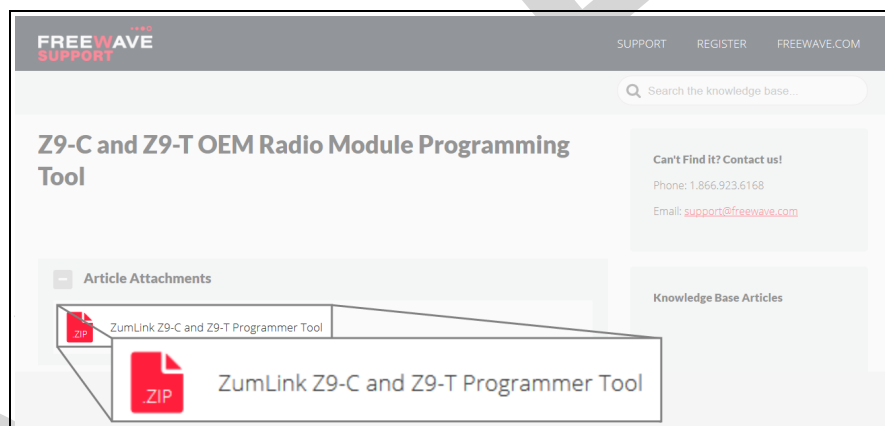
FREEWAVE SUPPORT

SUPPORT REGISTER FREEWAVE.COM

Search the knowledge base...

Z9-C and Z9-T OEM Radio Module Programming Tool

Can't Find it? Contact us!

Phone: 1.866.923.6168

Email: support@freewave.com

Article Attachments

.ZIP ZumLink Z9-C and Z9-T Programmer Tool

Knowledge Base Articles

.ZIP ZumLink Z9-C and Z9-T Programmer Tool